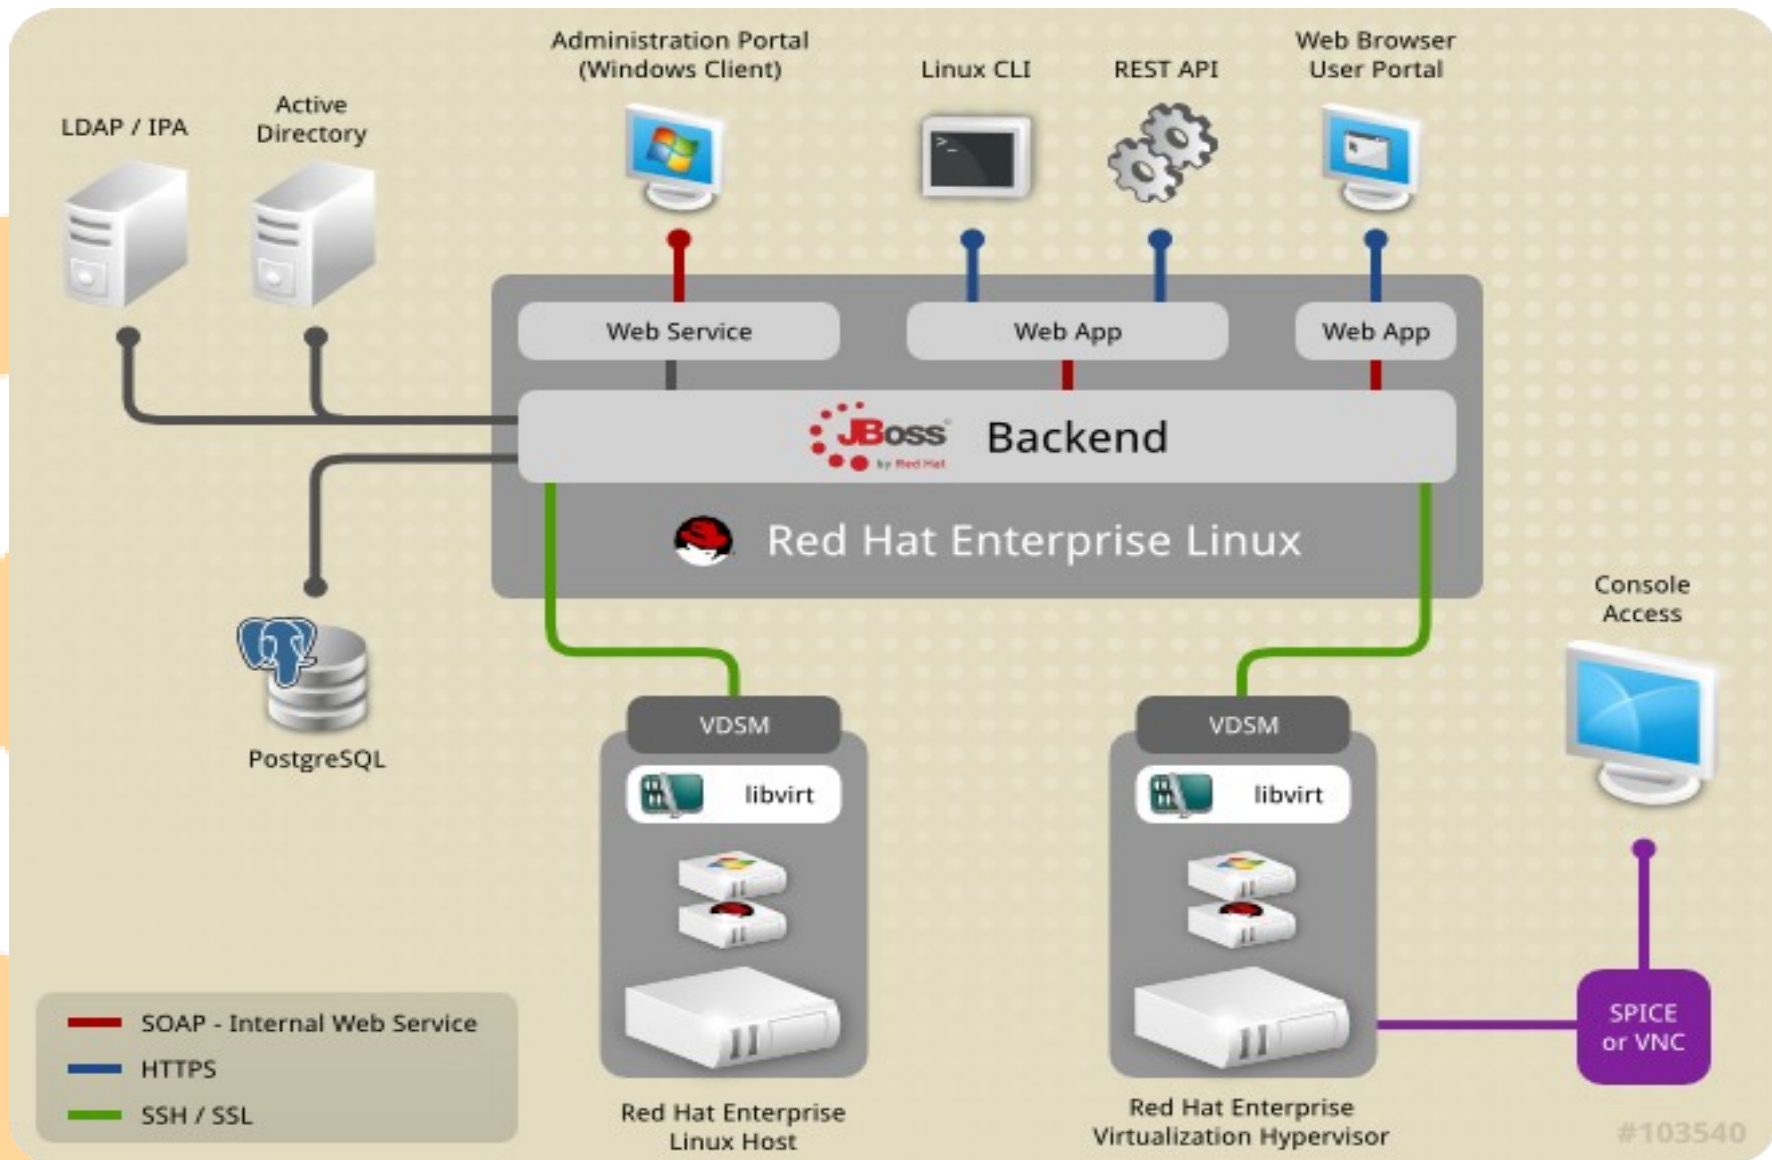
Administration Portal (Windows Client)

Linux CLI

REST API

Web Browser User Portal

LDAP / IPA

Active Directory

Web Service

Web App

Web App

JBoss by Red Hat

Backend

Red Hat Enterprise Linux

Console Access

PostgreSQL

VDSM

libvirt

VDSM

libvirt

SOAP - Internal Web Service

HTTPS

SSH / SSL

Red Hat Enterprise Linux Host

Red Hat Enterprise Virtualization Hypervisor

SPICE or VNC

#103540